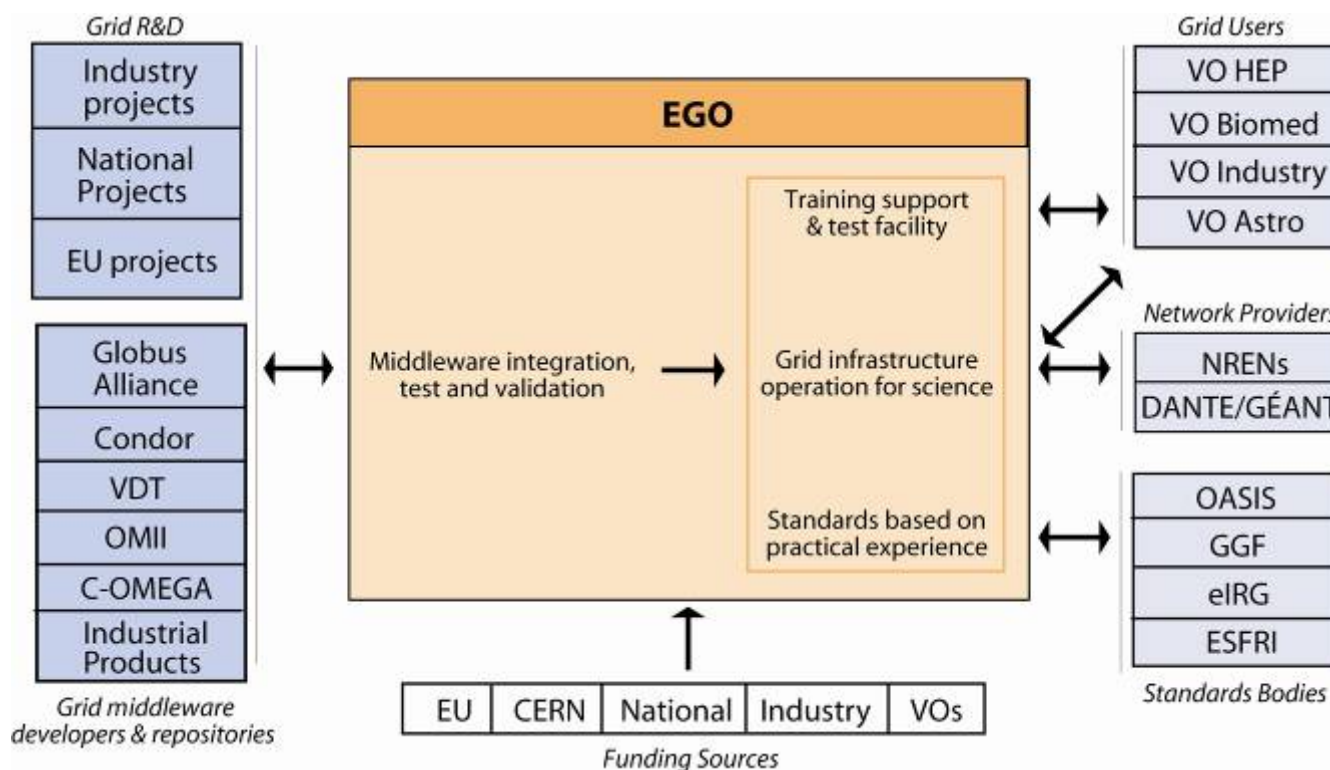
Grid R&D

Industry projects

National Projects

EU projects

Globus Alliance

Condor

VDT

OMII

C-OMEGA

Industrial Products

Grid middleware developers & repositories

EGO

Middleware integration, test and validation

Training support & test facility

Grid infrastructure operation for science

Standards based on practical experience

| EU | CERN | National | Industry | VOs |
|---|---|---|---|---|

Funding Sources

Grid Users

VO HEP

VO Biomed

VO Industry

VO Astro

Network Providers

NRENs

DANTE/GÉANT

OASIS

GGF

eIRG

ESFRI

Standards Bodies